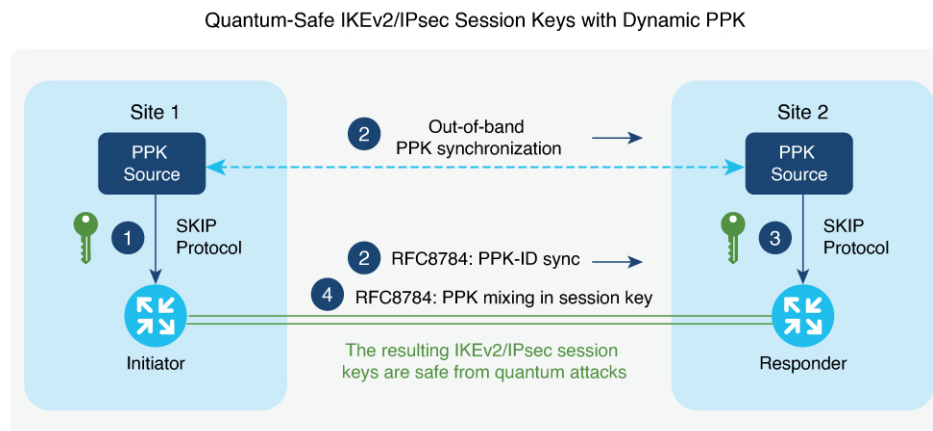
Quantum-Safe IKEv2/IPsec Session Keys with Dynamic PPK

Site 1

PPK Source

1 SKIP Protocol

Initiator

2 Out-of-band PPK synchronization

2 RFC8784: PPK-ID sync

4 RFC8784: PPK mixing in session key

The resulting IKEv2/IPsec session keys are safe from quantum attacks

Site 2

PPK Source

3 SKIP Protocol

Responder